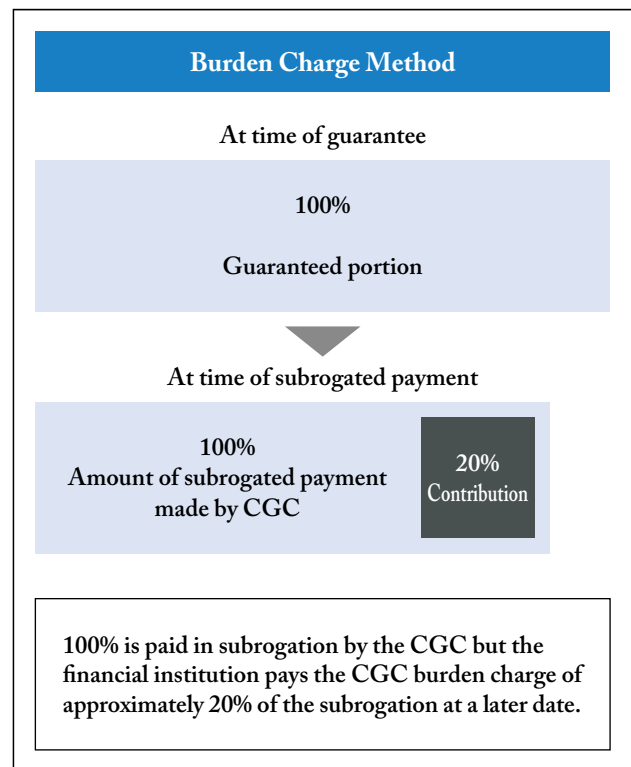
Burden Charge Method

At time of guarantee

100%

Guaranteed portion

At time of subrogated payment

100%
Amount of subrogated payment made by CGC

20%
Contribution

100% is paid in subrogation by the CGC but the financial institution pays the CGC burden charge of approximately 20% of the subrogation at a later date.